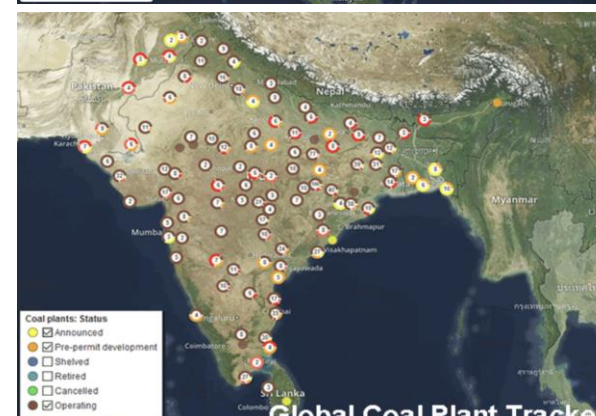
Pakistan
Nepal
Kathmandu
Karachi
Myanmar
Mumbai
Visakhapatnam
Vijayawada
Coimbatore
Sri Lanka
Colombo
Coal plants: Status
☑ Announced
☑ Pre-permit development
☐ Shelved
☐ Retired
☐ Cancelled
☑ Operating
Global Coal Plant Tracke